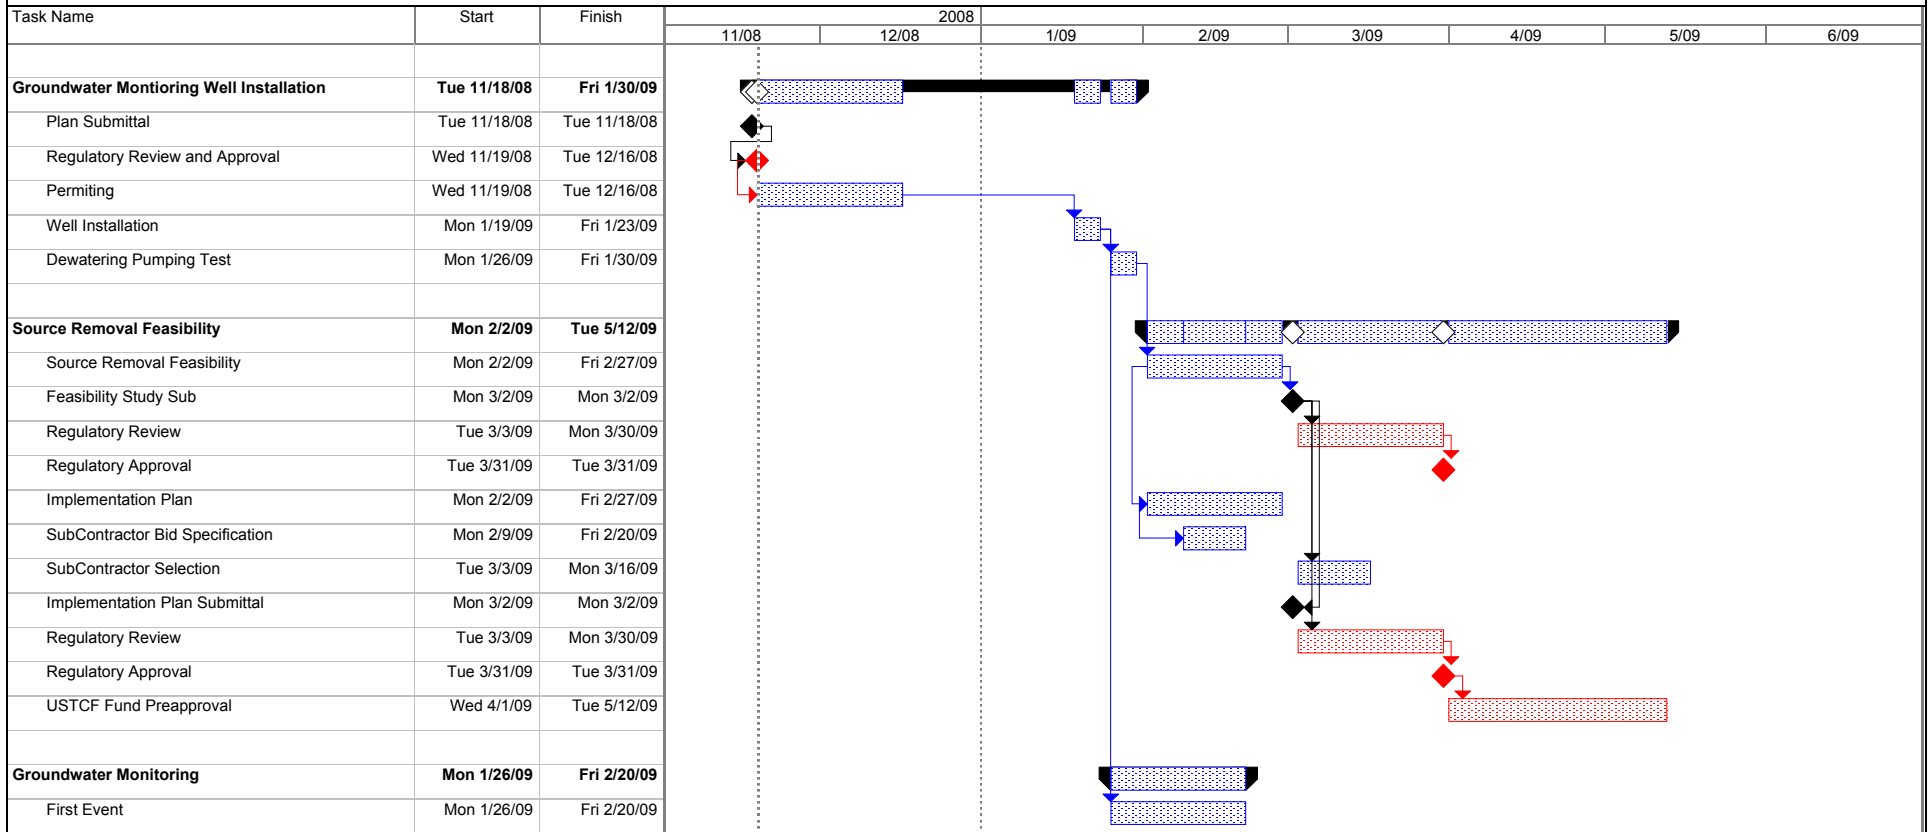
| Task Name | Start | Finish |
|---|---|---|
| Groundwater Montioring Well Installation | Tue 11/18/08 | Fri 1/30/09 |
| Plan Submittal | Tue 11/18/08 | Tue 11/18/08 |
| Regulatory Review and Approval | Wed 11/19/08 | Tue 12/16/08 |
| Permiting | Wed 11/19/08 | Tue 12/16/08 |
| Well Installation | Mon 1/19/09 | Fri 1/23/09 |
| Dewatering Pumping Test | Mon 1/26/09 | Fri 1/30/09 |
| Source Removal Feasibility | Mon 2/2/09 | Tue 5/12/09 |
| Source Removal Feasibility | Mon 2/2/09 | Fri 2/27/09 |
| Feasibility Study Sub | Mon 3/2/09 | Mon 3/2/09 |
| Regulatory Review | Tue 3/3/09 | Mon 3/30/09 |
| Regulatory Approval | Tue 3/31/09 | Tue 3/31/09 |
| Implementation Plan | Mon 2/2/09 | Fri 2/27/09 |
| SubContractor Bid Specification | Mon 2/9/09 | Fri 2/20/09 |
| SubContractor Selection | Tue 3/3/09 | Mon 3/16/09 |
| Implementation Plan Submittal | Mon 3/2/09 | Mon 3/2/09 |
| Regulatory Review | Tue 3/3/09 | Mon 3/30/09 |
| Regulatory Approval | Tue 3/31/09 | Tue 3/31/09 |
| USTCF Fund Preapproval | Wed 4/1/09 | Tue 5/12/09 |
| Groundwater Monitoring | Mon 1/26/09 | Fri 2/20/09 |
| First Event | Mon 1/26/09 | Fri 2/20/09 |

2008
11/08 12/08 1/09 2/09 3/09 4/09 5/09 6/09